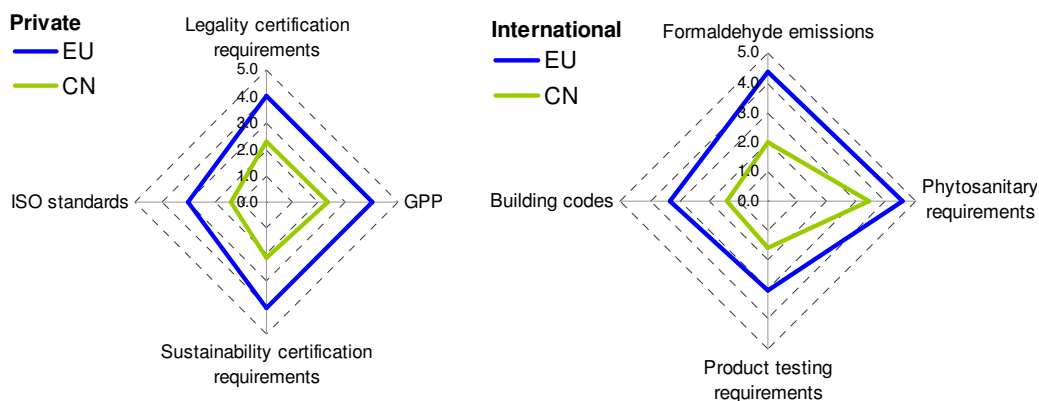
Private
EU
CN

Legality certification requirements
5.0
4.0
3.0
2.0
1.0
0.0
ISO standards
GPP
Sustainability certification requirements

International
EU
CN

Formaldehyde emissions
5.0
4.0
3.0
2.0
1.0
0.0
Building codes
Phytosanitary requirements
Product testing requirements